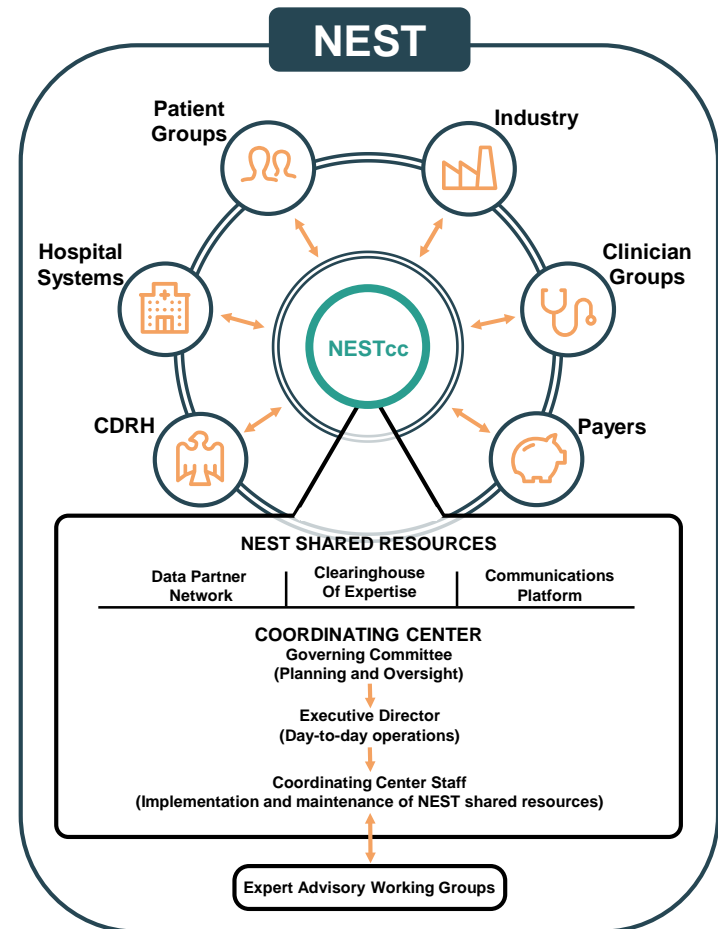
NEST

Patient Groups

Industry

Hospital Systems

Clinician Groups

NESTcc

CDRH

Payers

NEST SHARED RESOURCES

| Data Partner Network | Clearinghouse Of Expertise | Communications Platform |
|---|---|---|

COORDINATING CENTER
Governing Committee
(Planning and Oversight)

Executive Director
(Day-to-day operations)

Coordinating Center Staff
(Implementation and maintenance of NEST shared resources)

Expert Advisory Working Groups